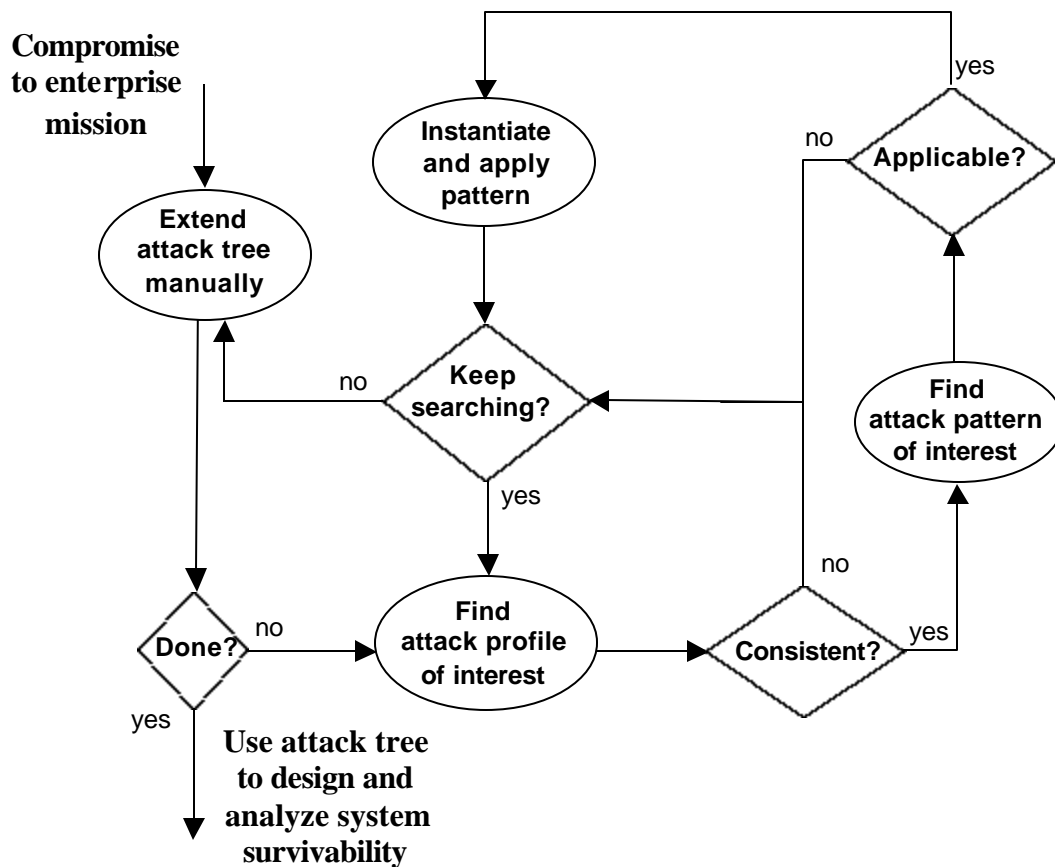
Compromise to enterprise mission

Extend attack tree manually

Instantiate and apply pattern

yes

no

Applicable?

no

Keep searching?

Find attack pattern of interest

yes

no

Done?

no

Find attack profile of interest

Consistent?

yes

yes

Use attack tree to design and analyze system survivability